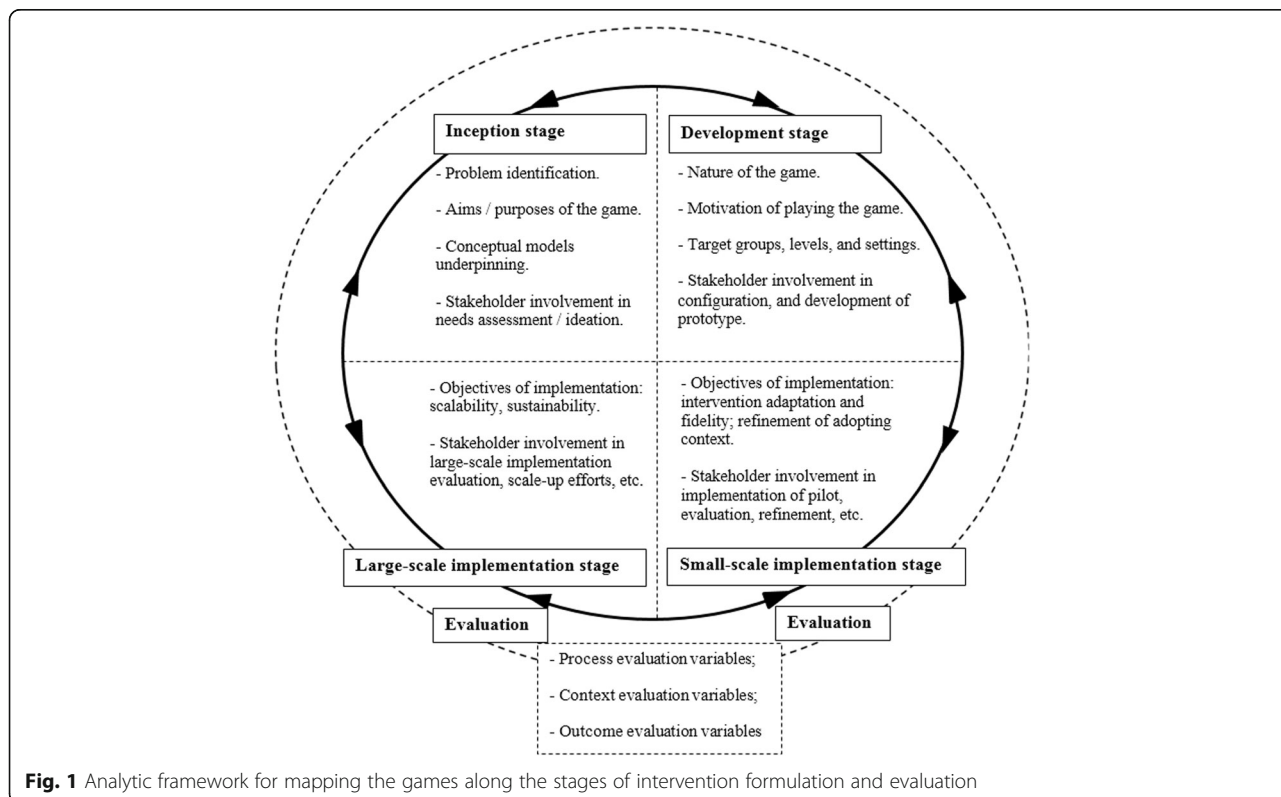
Inception stage

- Problem identification.

- Aims / purposes of the game.

- Conceptual models underpinning.

- Stakeholder involvement in needs assessment / ideation.

Development stage

- Nature of the game.

- Motivation of playing the game.

- Target groups, levels, and settings.

- Stakeholder involvement in configuration, and development of prototype.

- Objectives of implementation: scalability, sustainability.

- Stakeholder involvement in large-scale implementation evaluation, scale-up efforts, etc.

- Objectives of implementation: intervention adaptation and fidelity; refinement of adopting context.

- Stakeholder involvement in implementation of pilot, evaluation, refinement, etc.

Large-scale implementation stage

Small-scale implementation stage

Evaluation

Evaluation

- Process evaluation variables;

- Context evaluation variables;

- Outcome evaluation variables

**Fig. 1** Analytic framework for mapping the games along the stages of intervention formulation and evaluation